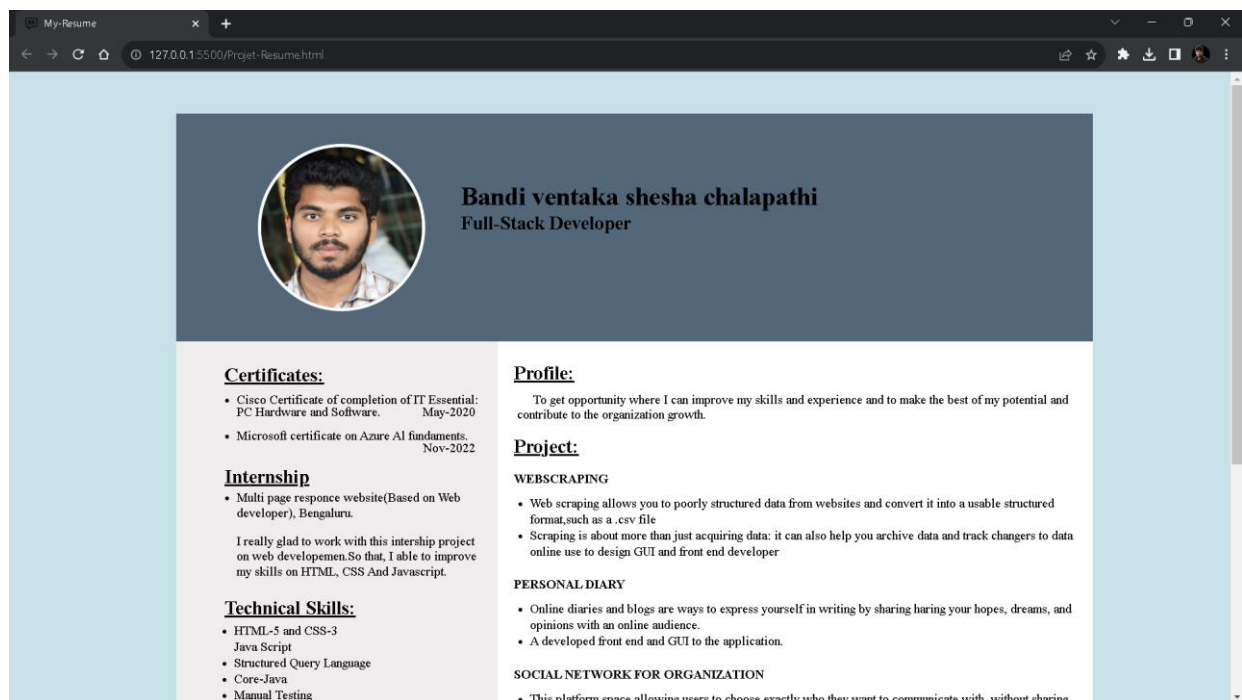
My-Resume

127.0.0.1:5500/Projet-Resume.html

Bandi ventaka shesha chalapathi
Full-Stack Developer

Certificates:

- Cisco Certificate of completion of IT Essential: PC Hardware and Software. May-2020
- Microsoft certificate on Azure AI fundaments. Nov-2022

Internship

- Multi page responce website(Based on Web developer), Bengaluru.

I really glad to work with this intership project on web developemen.So that, I able to improve my skills on HTML, CSS And Javascript.

Technical Skills:

- HTML-5 and CSS-3
Java Script
- Structured Query Language
- Core-Java
- Manual Testing

Profile:

To get opportunity where I can improve my skills and experience and to make the best of my potential and contribute to the organization growth.

Project:

WEBSCRAPING

- Web scraping allows you to poorly structured data from websites and convert it into a usable structured format,such as a .csv file
- Scraping is about more than just acquiring data: it can also help you archive data and track changers to data online use to design GUI and front end developer

PERSONAL DIARY

- Online diaries and blogs are ways to express yourself in writing by sharing haring your hopes, dreams, and opinions with an online audience.
- A developed front end and GUI to the application.

SOCIAL NETWORK FOR ORGANIZATION

- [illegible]